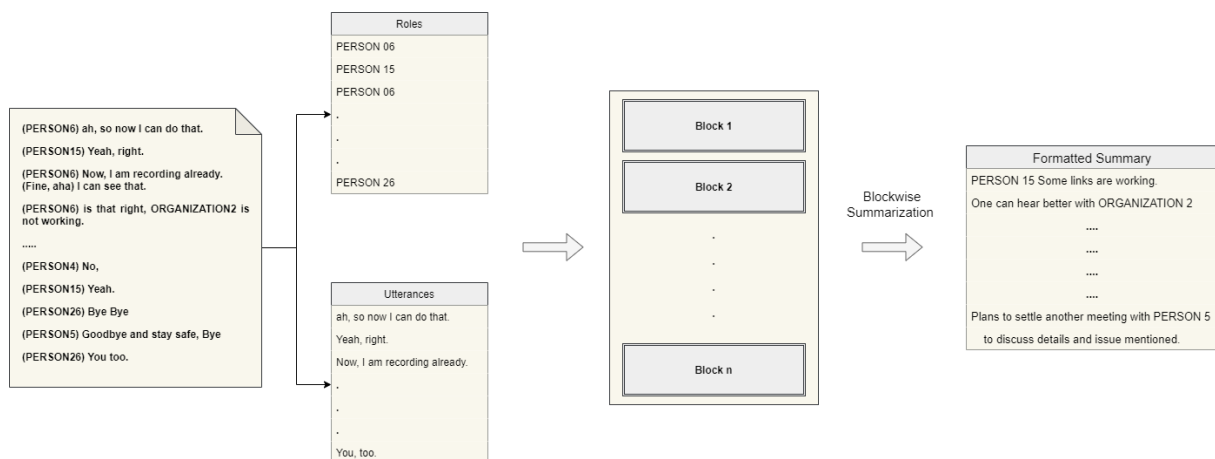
(PERSON6) ah, so now I can do that.

(PERSON15) Yeah, right.

(PERSON6) Now, I am recording already. (Fine, aha) I can see that.

(PERSON6) is that right, ORGANIZATION2 is not working.

.....

(PERSON4) No,

(PERSON15) Yeah.

(PERSON26) Bye Bye

(PERSON5) Goodbye and stay safe, Bye

(PERSON26) You too.

| Roles |
|---|
| PERSON 06 |
| PERSON 15 |
| PERSON 06 |
| . |
| . |
| . |
| PERSON 26 |

| Utterances |
|---|
| ah, so now I can do that. |
| Yeah, right. |
| Now, I am recording already. |
| . |
| . |
| . |
| You, too. |

Block 1

Block 2

.
.
.
.

Block n

Blockwise Summarization

| Formatted Summary |
|---|
| PERSON 15 Some links are working. |
| One can hear better with ORGANIZATION 2 |
| .... |
| .... |
| .... |
| .... |
| Plans to settle another meeting with PERSON 5 to discuss details and issue mentioned. |